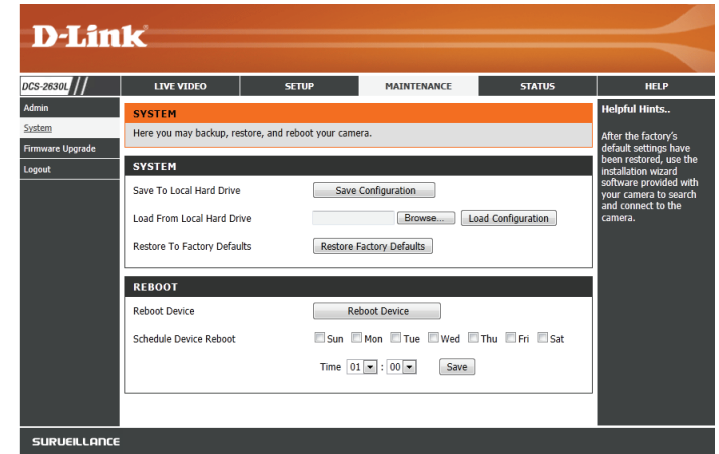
D-Link

DCS-2630L

LIVE VIDEO | SETUP | MAINTENANCE | STATUS | HELP

Admin
System
Firmware Upgrade
Logout

SYSTEM
Here you may backup, restore, and reboot your camera.

SYSTEM
Save To Local Hard Drive  Save Configuration
Load From Local Hard Drive  Browse...  Load Configuration
Restore To Factory Defaults  Restore Factory Defaults

REBOOT
Reboot Device  Reboot Device
Schedule Device Reboot  Sun  Mon  Tue  Wed  Thu  Fri  Sat
Time 01 : 00  Save

Helpful Hints..
After the factory's default settings have been restored, use the installation wizard software provided with your camera to search and connect to the camera.

SURVEILLANCE